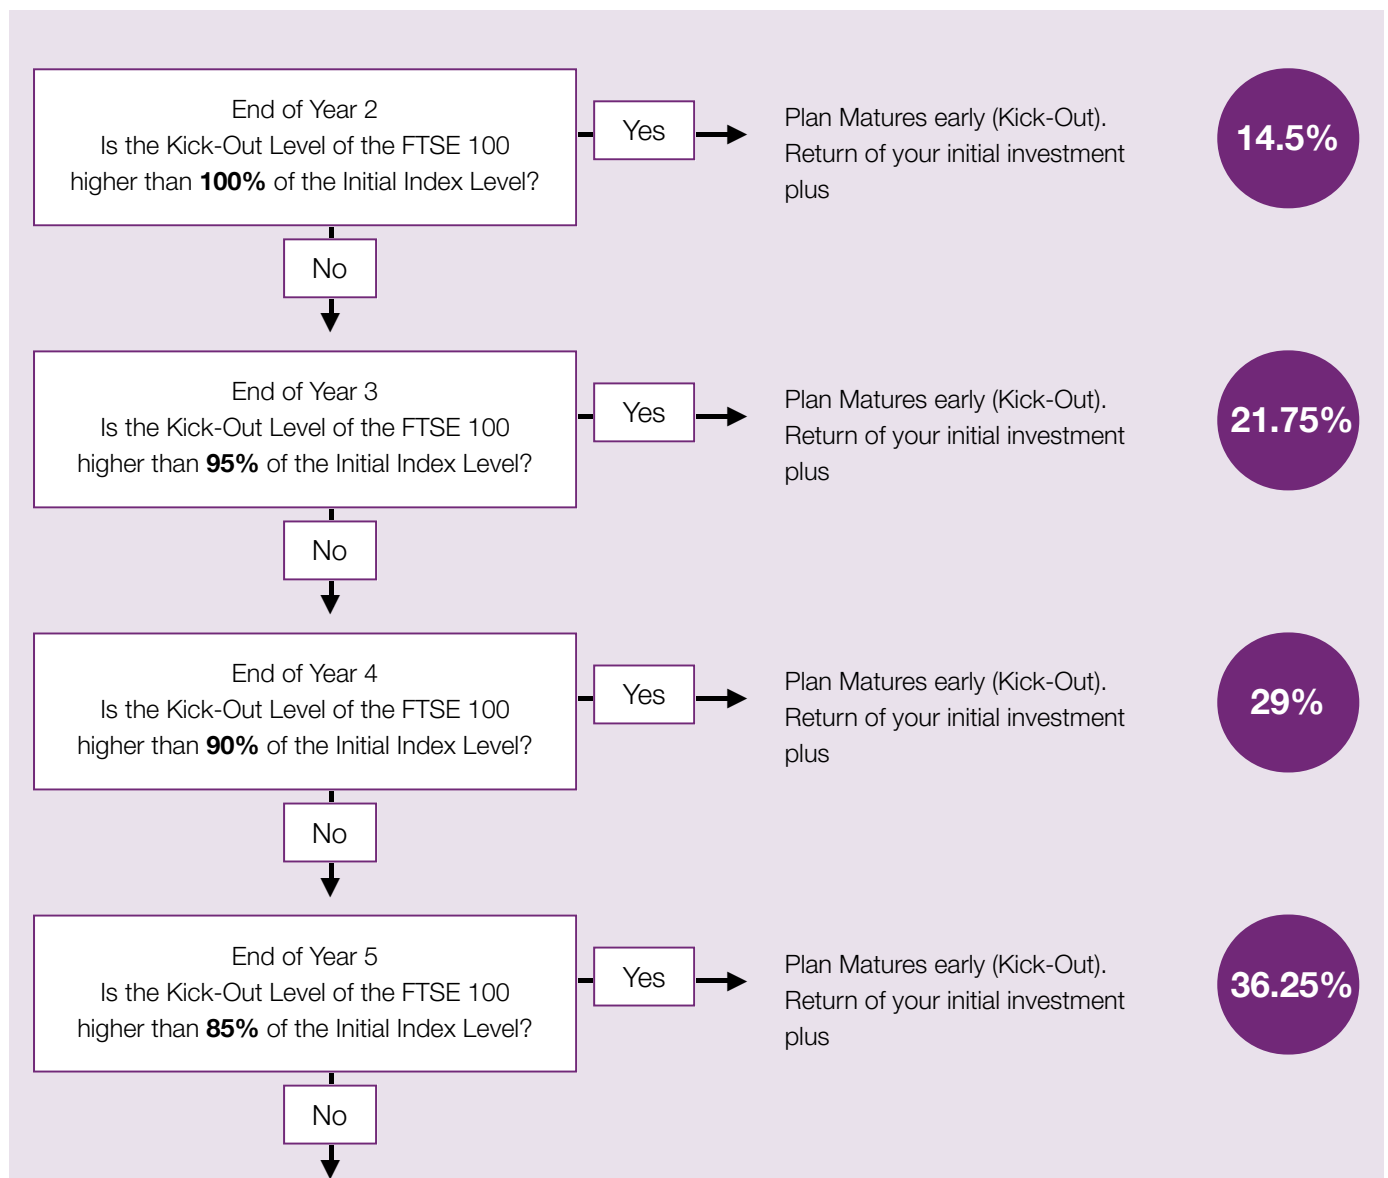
End of Year 2
Is the Kick-Out Level of the FTSE 100 higher than **100%** of the Initial Index Level?

Yes

Plan Matures early (Kick-Out). Return of your initial investment plus

14.5%

No

End of Year 3
Is the Kick-Out Level of the FTSE 100 higher than **95%** of the Initial Index Level?

Yes

Plan Matures early (Kick-Out). Return of your initial investment plus

21.75%

No

End of Year 4
Is the Kick-Out Level of the FTSE 100 higher than **90%** of the Initial Index Level?

Yes

Plan Matures early (Kick-Out). Return of your initial investment plus

29%

No

End of Year 5
Is the Kick-Out Level of the FTSE 100 higher than **85%** of the Initial Index Level?

Yes

Plan Matures early (Kick-Out). Return of your initial investment plus

36.25%

No